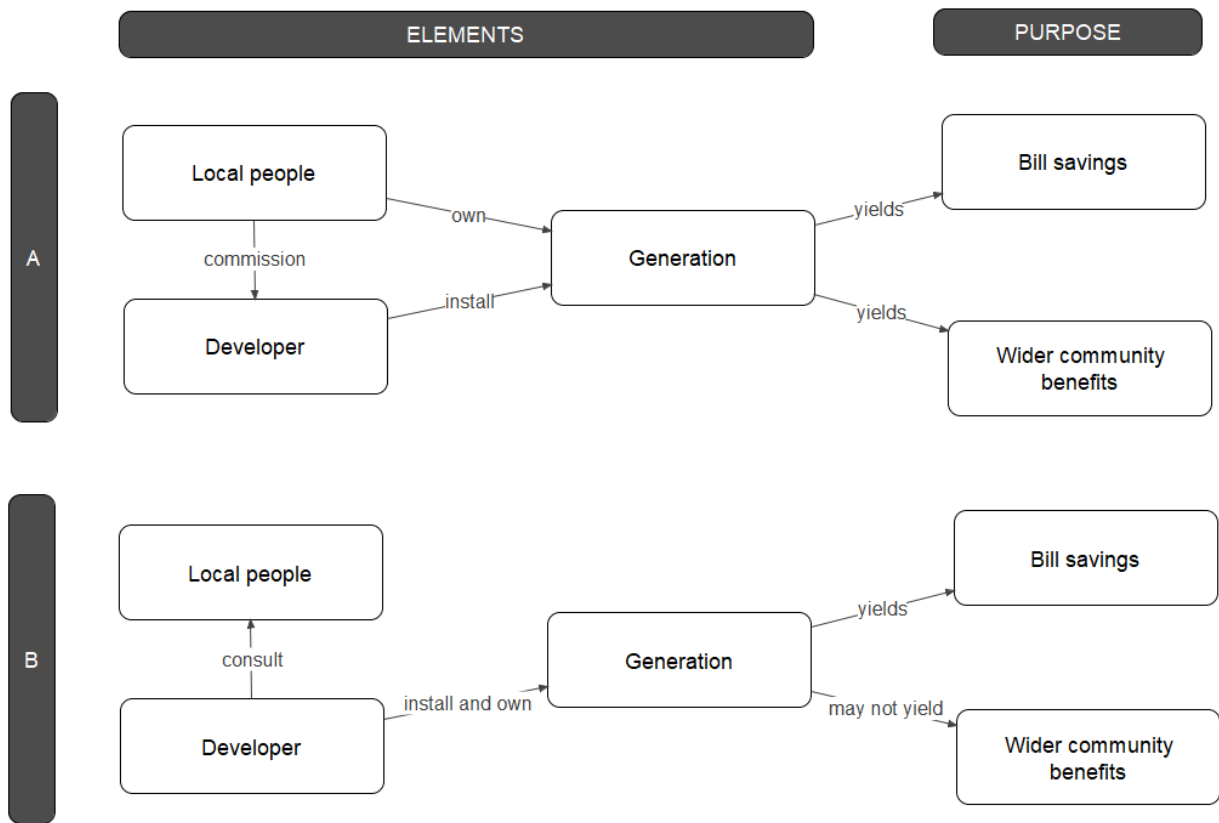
ELEMENTS

PURPOSE

A

Local people

commission

Developer

own

install

Generation

yields

yields

Bill savings

Wider community benefits

B

Local people

consult

Developer

install and own

Generation

yields

may not yield

Bill savings

Wider community benefits